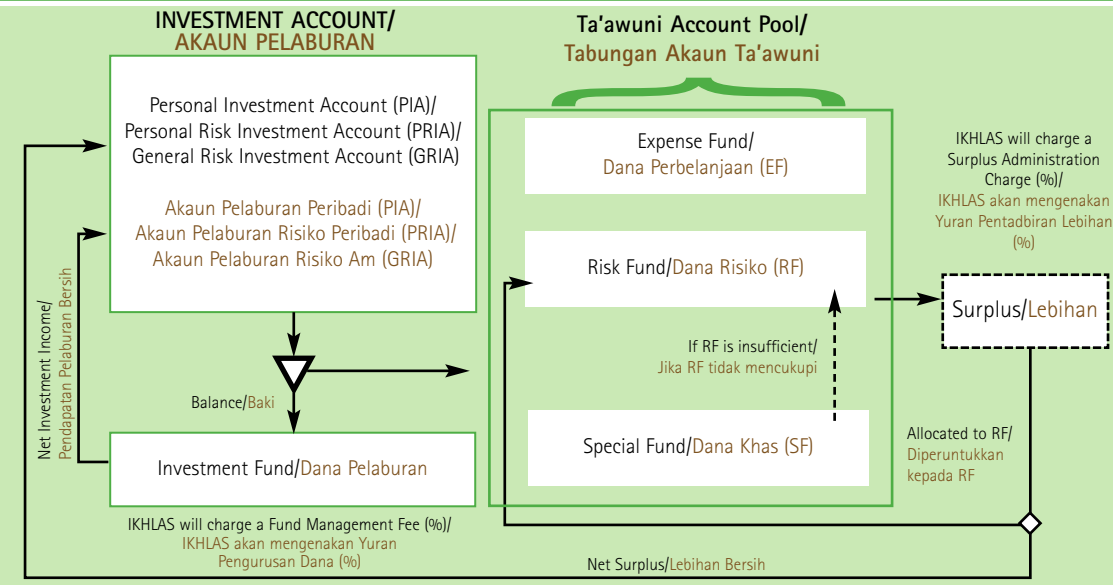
INVESTMENT ACCOUNT/
AKAUN PELABURAN

Personal Investment Account (PIA)/
Personal Risk Investment Account (PRIA)/
General Risk Investment Account (GRIA)

Akaun Pelaburan Peribadi (PIA)/
Akaun Pelaburan Risiko Peribadi (PRIA)/
Akaun Pelaburan Risiko Am (GRIA)

Ta'awuni Account Pool/
Tabungan Akaun Ta'awuni

Expense Fund/
Dana Perbelanjaan (EF)

Risk Fund/Dana Risiko (RF)

IKHLAS will charge a Surplus Administration Charge (%)/
IKHLAS akan mengenakan Yuran Pentadbiran Lebihan (%)

Surplus/Lebihan

If RF is insufficient/
Jika RF tidak mencukupi

Net Investment Income/
Pendapatan Pelaburan Bersih

Balance/Baki

Investment Fund/Dana Pelaburan

Special Fund/Dana Khas (SF)

Allocated to RF/
Diperuntukkan kepada RF

IKHLAS will charge a Fund Management Fee (%)/
IKHLAS akan mengenakan Yuran Pengurusan Dana (%)

Net Surplus/Lebihan Bersih